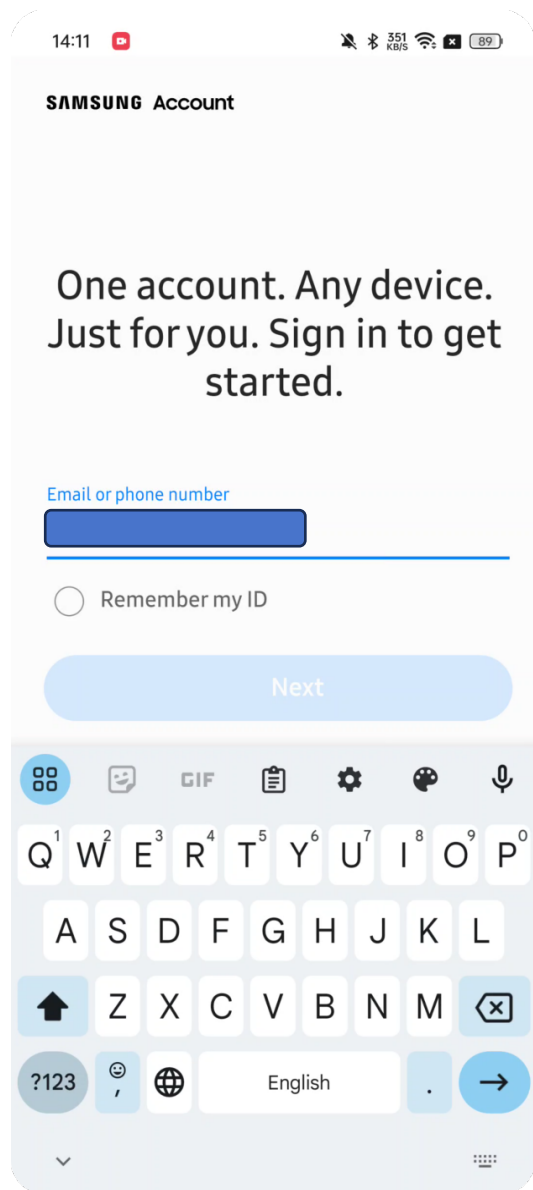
14:11 351 KB/S 89

SAMSUNG Account

One account. Any device. Just for you. Sign in to get started.

Email or phone number

Remember my ID

Next

GIF

Q 1 W 2 E 3 R 4 T 5 Y 6 U 7 I 8 O 9 P 0

A S D F G H J K L

Z X C V B N M

?123 , English .